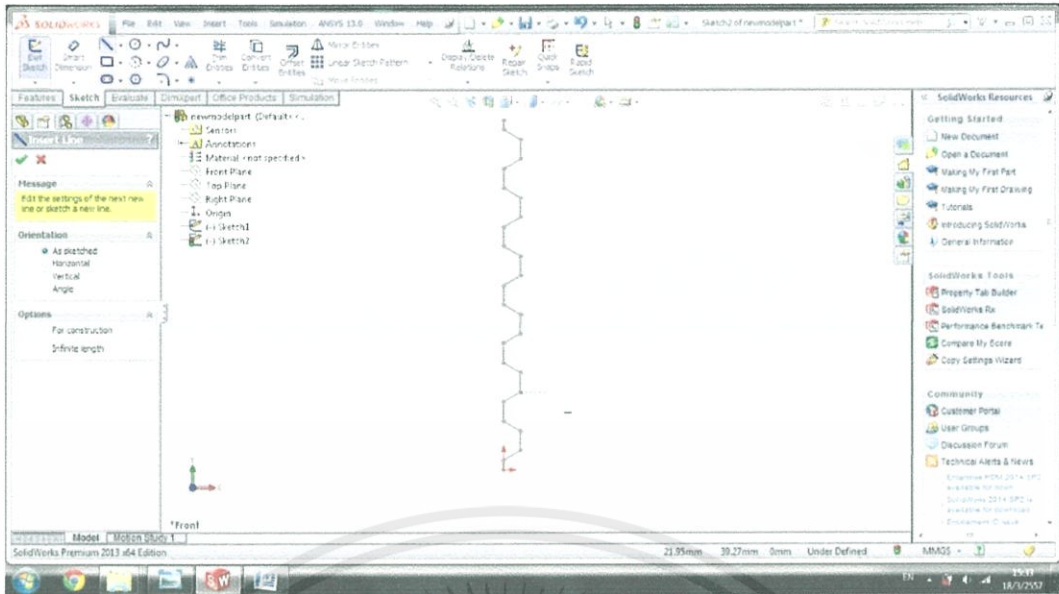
SOLIDWORKS File Edit View Insert Tools Simulation ANSYS 13.0 Window Help Sketch2 of newmodelpart *

Exit Sketch Smart Dimension Trim Entities Convert Entities Offset Entities Mirror Entities Linear Sketch Pattern Move Entities Display/Delete Relations Repair Sketch Quick Snaps Rapid Sketch

Features Sketch Evaluate DimXpert Office Products Simulation

Insert Line

Message
Edit the settings of the next new line or sketch a new line.

Orientation
As sketched
Horizontal
Vertical
Angle

Options
For construction
Infinite length

newmodelpart (Default<...
Sensors
Annotations
Material <not specified>
Front Plane
Top Plane
Right Plane
Origin
(-) Sketch1
(-) Sketch2

*Front

Model Motion Study 1

SolidWorks Resources

Getting Started
New Document
Open a Document
Making My First Part
Making My First Drawing
Tutorials
Introducing SolidWorks
General Information

SolidWorks Tools
Property Tab Builder
SolidWorks Rx
Performance Benchmark Te
Compare My Score
Copy Settings Wizard

Community
Customer Portal
User Groups
Discussion Forum
Technical Alerts & News

SolidWorks Premium 2013 x64 Edition 21.95mm 39.27mm 0mm Under Defined MMGS

EN 15:11 18/3/2557